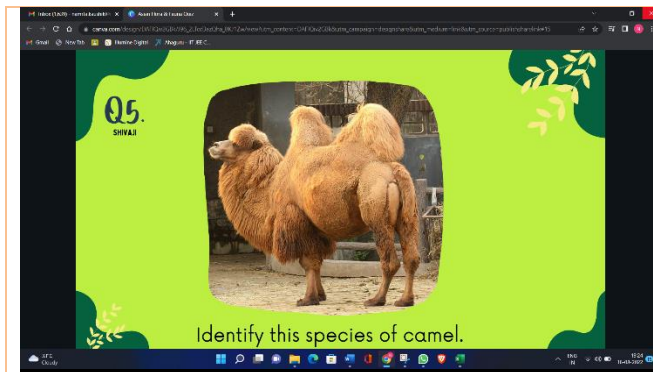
Inbox (1,620) - namita.bu.delhi@ ×
Asian Films & Feature Chez ×
+
canva.com/design/DAFIQa2GB/view?utm_content=DAFIQa2GB&utm_campaign=designshare&utm_medium=link&utm_source=publishsharelink#15
Gmail
New Tab
Namita Digital
Mogul — IT IEE C

Q5.
SHIVAJI

Identify this species of camel.

31°C
Cloudy
ENG
IN
15:24
16-08-2022